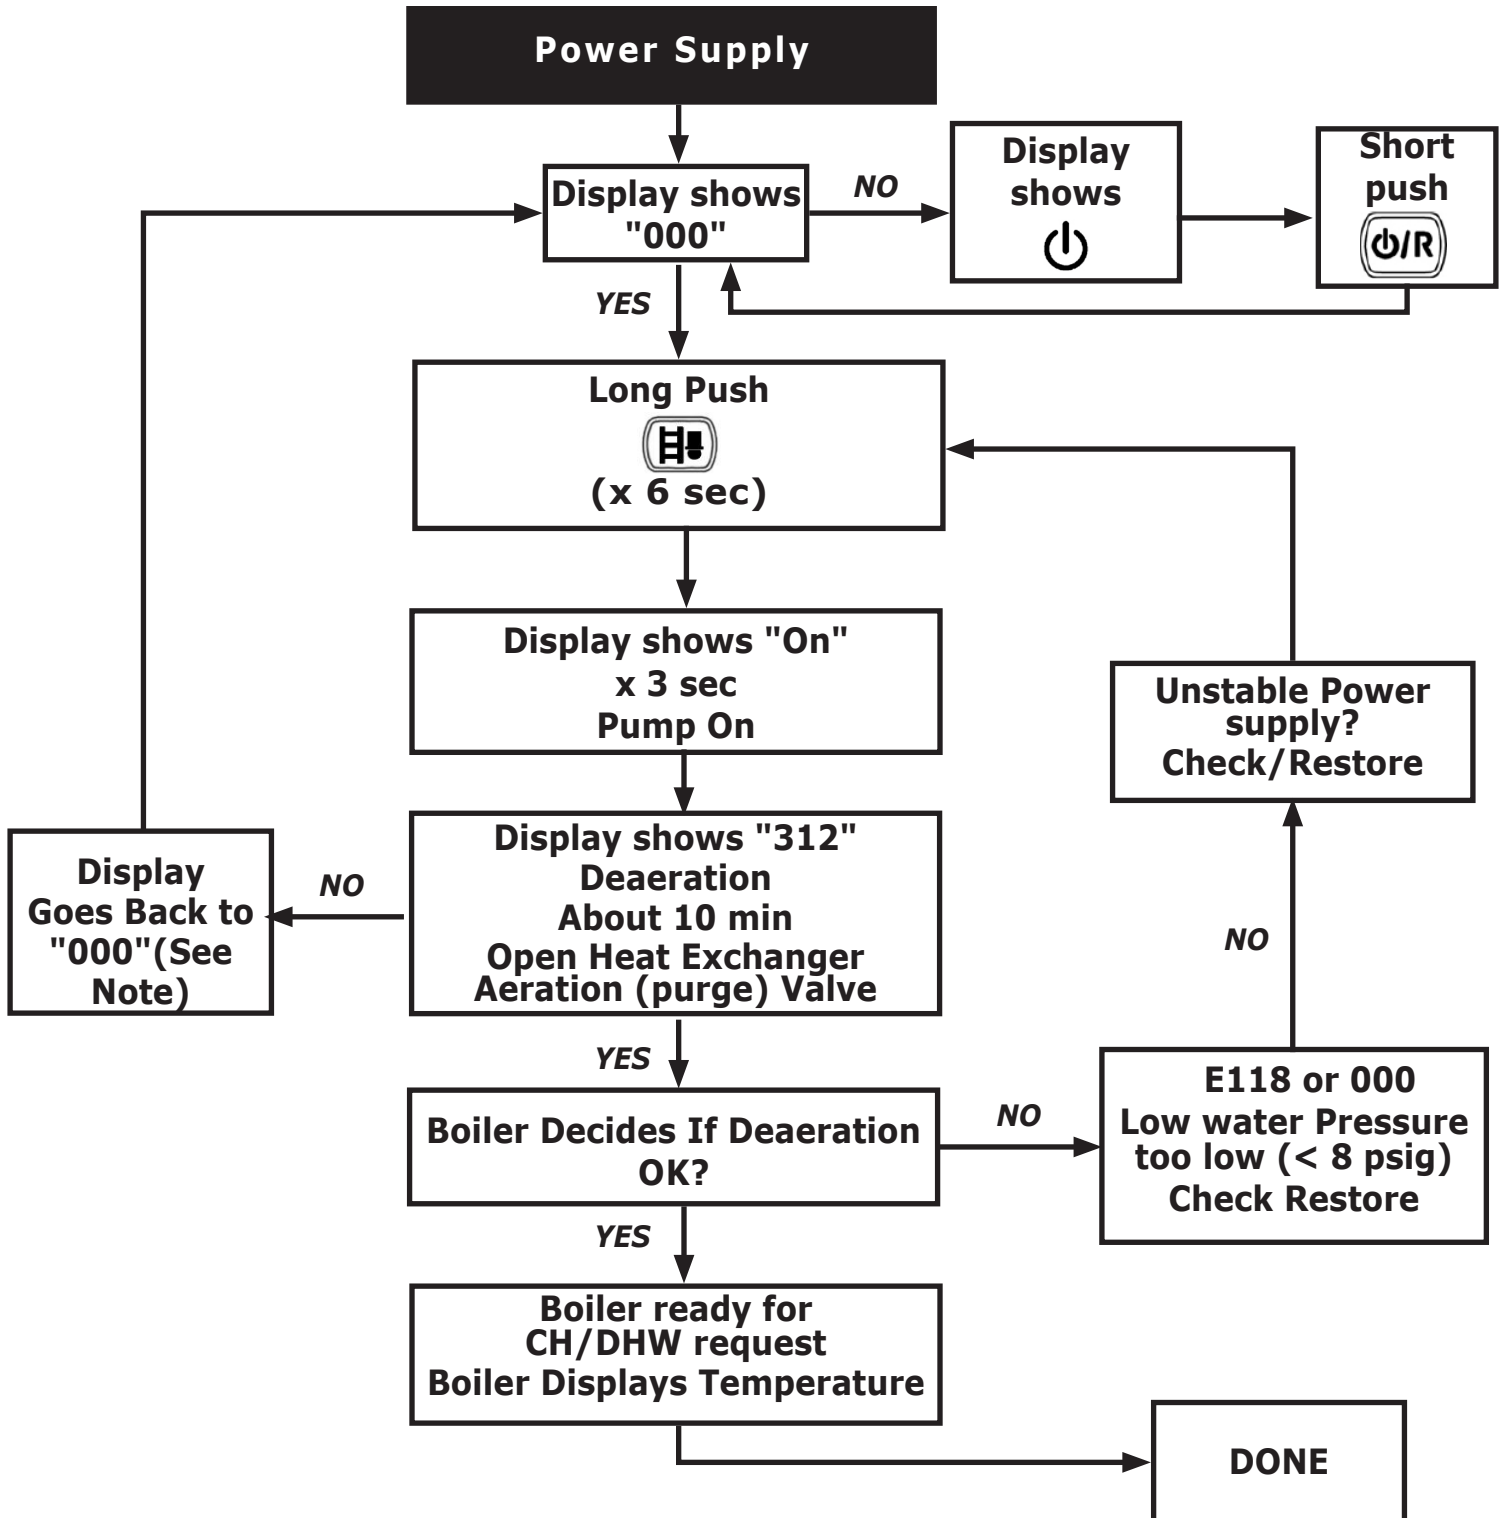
Power Supply

Display shows "000"

NO

Display shows

Short push

⏻/R

YES

Long Push

(x 6 sec)

Display shows "On" x 3 sec Pump On

Unstable Power supply? Check/Restore

Display Goes Back to "000"(See Note)

NO

Display shows "312" Deaeration About 10 min Open Heat Exchanger Aeration (purge) Valve

NO

YES

Boiler Decides If Deaeration OK?

NO

E118 or 000 Low water Pressure too low (< 8 psig) Check Restore

YES

Boiler ready for CH/DHW request Boiler Displays Temperature

DONE